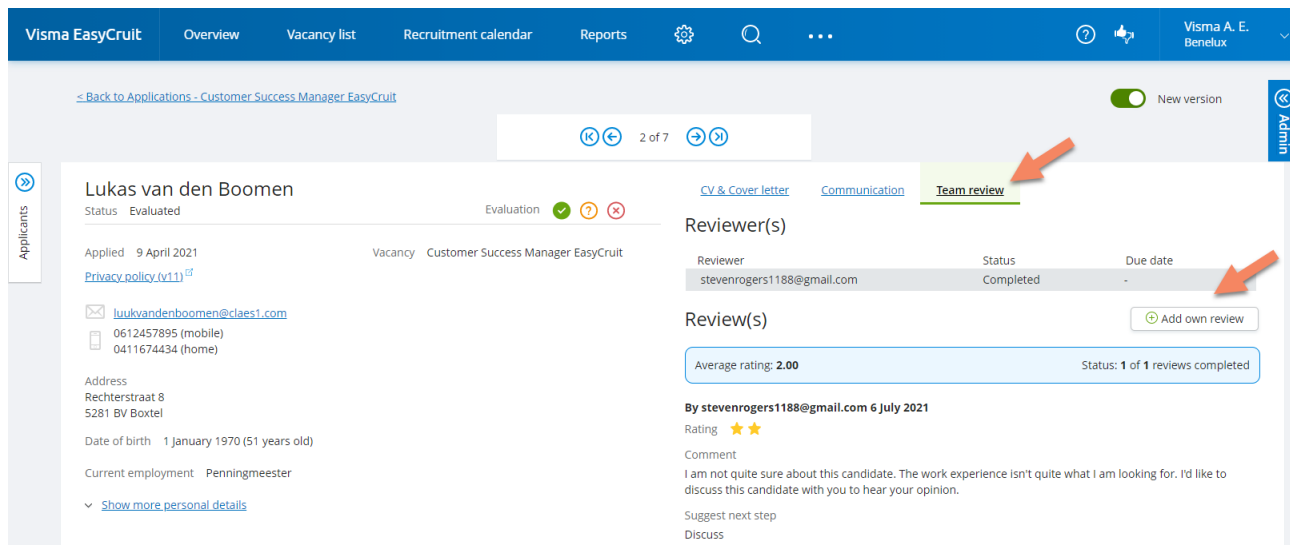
Visma EasyCruit Overview Vacancy list Recruitment calendar Reports ... Visma A. E. Benelux

< Back to Applications - Customer Success Manager EasyCruit

New version

Admin

2 of 7

Applicants

Lukas van den Boomen

Status Evaluated

Evaluation

Applied 9 April 2021

Vacancy Customer Success Manager EasyCruit

Privacy policy (v11)

luukvandenboomen@claes1.com

0612457895 (mobile)
0411674434 (home)

Address
Rechterstraat 8
5281 BV Boxtel

Date of birth 1 January 1970 (51 years old)

Current employment Penningmeester

Show more personal details

CV & Cover letter Communication Team review

Reviewer(s)

| Reviewer | Status | Due date |
|---|---|---|
| stevenrogers1188@gmail.com | Completed | - |

Review(s)

Add own review

Average rating: 2.00

Status: 1 of 1 reviews completed

By stevenrogers1188@gmail.com 6 July 2021

Rating

Comment

I am not quite sure about this candidate. The work experience isn't quite what I am looking for. I'd like to discuss this candidate with you to hear your opinion.

Suggest next step

Discuss